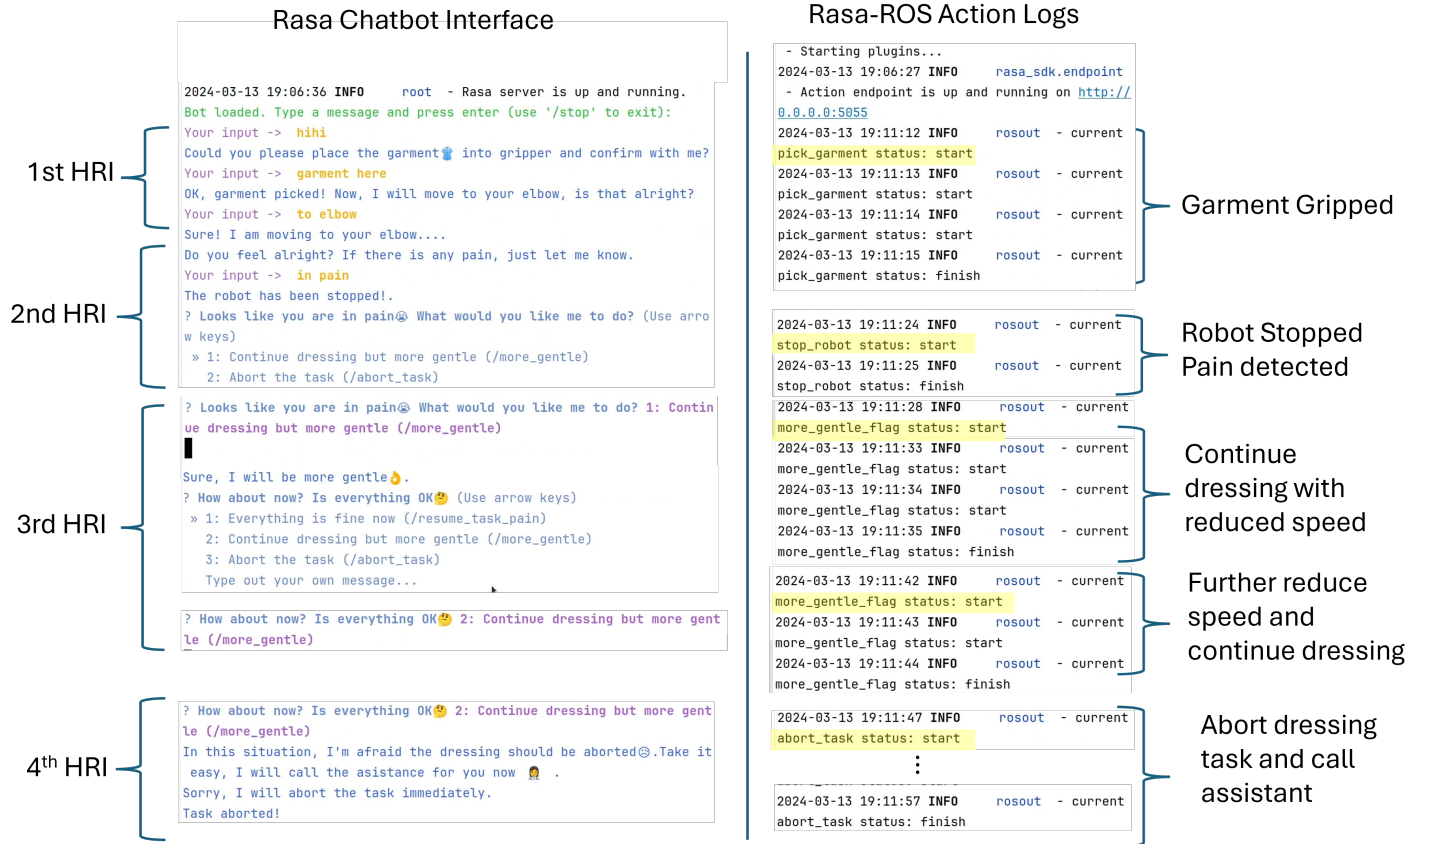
Rasa Chatbot Interface

1st HRI

2nd HRI

3rd HRI

4th HRI

2024-03-13 19:06:36 INFO root - Rasa server is up and running.
Bot loaded. Type a message and press enter (use '/stop' to exit):
Your input -> hihi
Could you please place the garment into gripper and confirm with me?
Your input -> garment here
OK, garment picked! Now, I will move to your elbow, is that alright?
Your input -> to elbow
Sure! I am moving to your elbow....
Do you feel alright? If there is any pain, just let me know.
Your input -> in pain
The robot has been stopped!.
? Looks like you are in pain What would you like me to do? (Use arrow keys)
» 1: Continue dressing but more gentle (/more_gentle)
2: Abort the task (/abort_task)

? Looks like you are in pain What would you like me to do? 1: Continue dressing but more gentle (/more_gentle)

Sure, I will be more gentle.
? How about now? Is everything OK (Use arrow keys)
» 1: Everything is fine now (/resume_task_pain)
2: Continue dressing but more gentle (/more_gentle)
3: Abort the task (/abort_task)
Type out your own message...

? How about now? Is everything OK 2: Continue dressing but more gentle (/more_gentle)

? How about now? Is everything OK 2: Continue dressing but more gentle (/more_gentle)
In this situation, I'm afraid the dressing should be aborted.Take it easy, I will call the asistance for you now .
Sorry, I will abort the task immediately.
Task aborted!

Rasa-ROS Action Logs

- Starting plugins...
2024-03-13 19:06:27 INFO rasa_sdk.endpoint - Action endpoint is up and running on http://0.0.0.0:5055
2024-03-13 19:11:12 INFO rosout - current pick_garment status: start
2024-03-13 19:11:13 INFO rosout - current pick_garment status: start
2024-03-13 19:11:14 INFO rosout - current pick_garment status: start
2024-03-13 19:11:15 INFO rosout - current pick_garment status: finish

Garment Gripped

2024-03-13 19:11:24 INFO rosout - current stop_robot status: start
2024-03-13 19:11:25 INFO rosout - current stop_robot status: finish

Robot Stopped Pain detected

2024-03-13 19:11:28 INFO rosout - current more_gentle_flag status: start
2024-03-13 19:11:33 INFO rosout - current more_gentle_flag status: start
2024-03-13 19:11:34 INFO rosout - current more_gentle_flag status: start
2024-03-13 19:11:35 INFO rosout - current more_gentle_flag status: finish

Continue dressing with reduced speed

2024-03-13 19:11:42 INFO rosout - current more_gentle_flag status: start
2024-03-13 19:11:43 INFO rosout - current more_gentle_flag status: start
2024-03-13 19:11:44 INFO rosout - current more_gentle_flag status: finish

Further reduce speed and continue dressing

2024-03-13 19:11:47 INFO rosout - current abort_task status: start
⋮
2024-03-13 19:11:57 INFO rosout - current abort_task status: finish

Abort dressing task and call assistant